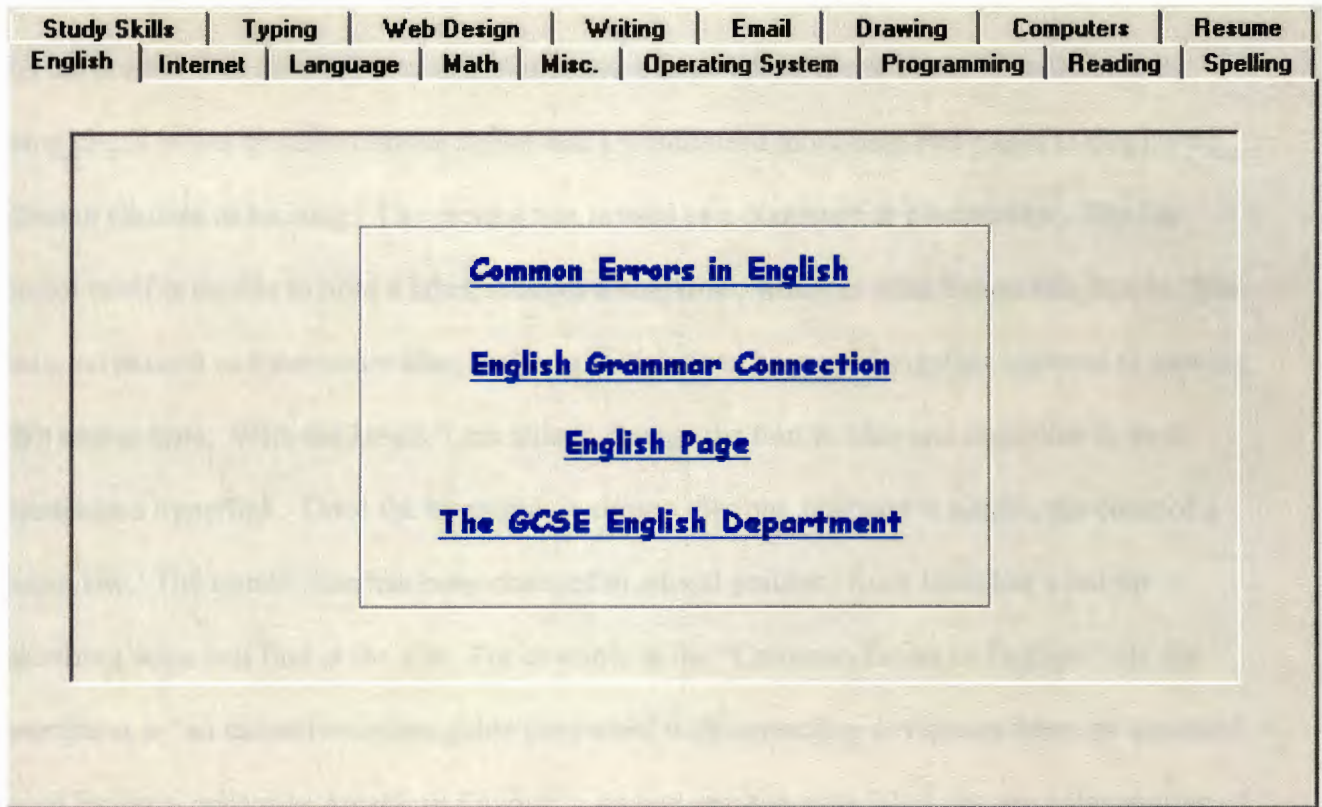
Study Skills | Typing | Web Design | Writing | Email | Drawing | Computers | Resume

English | Internet | Language | Math | Misc. | Operating System | Programming | Reading | Spelling

Common Errors in English

English Grammar Connection

English Page

The GCSE English Department